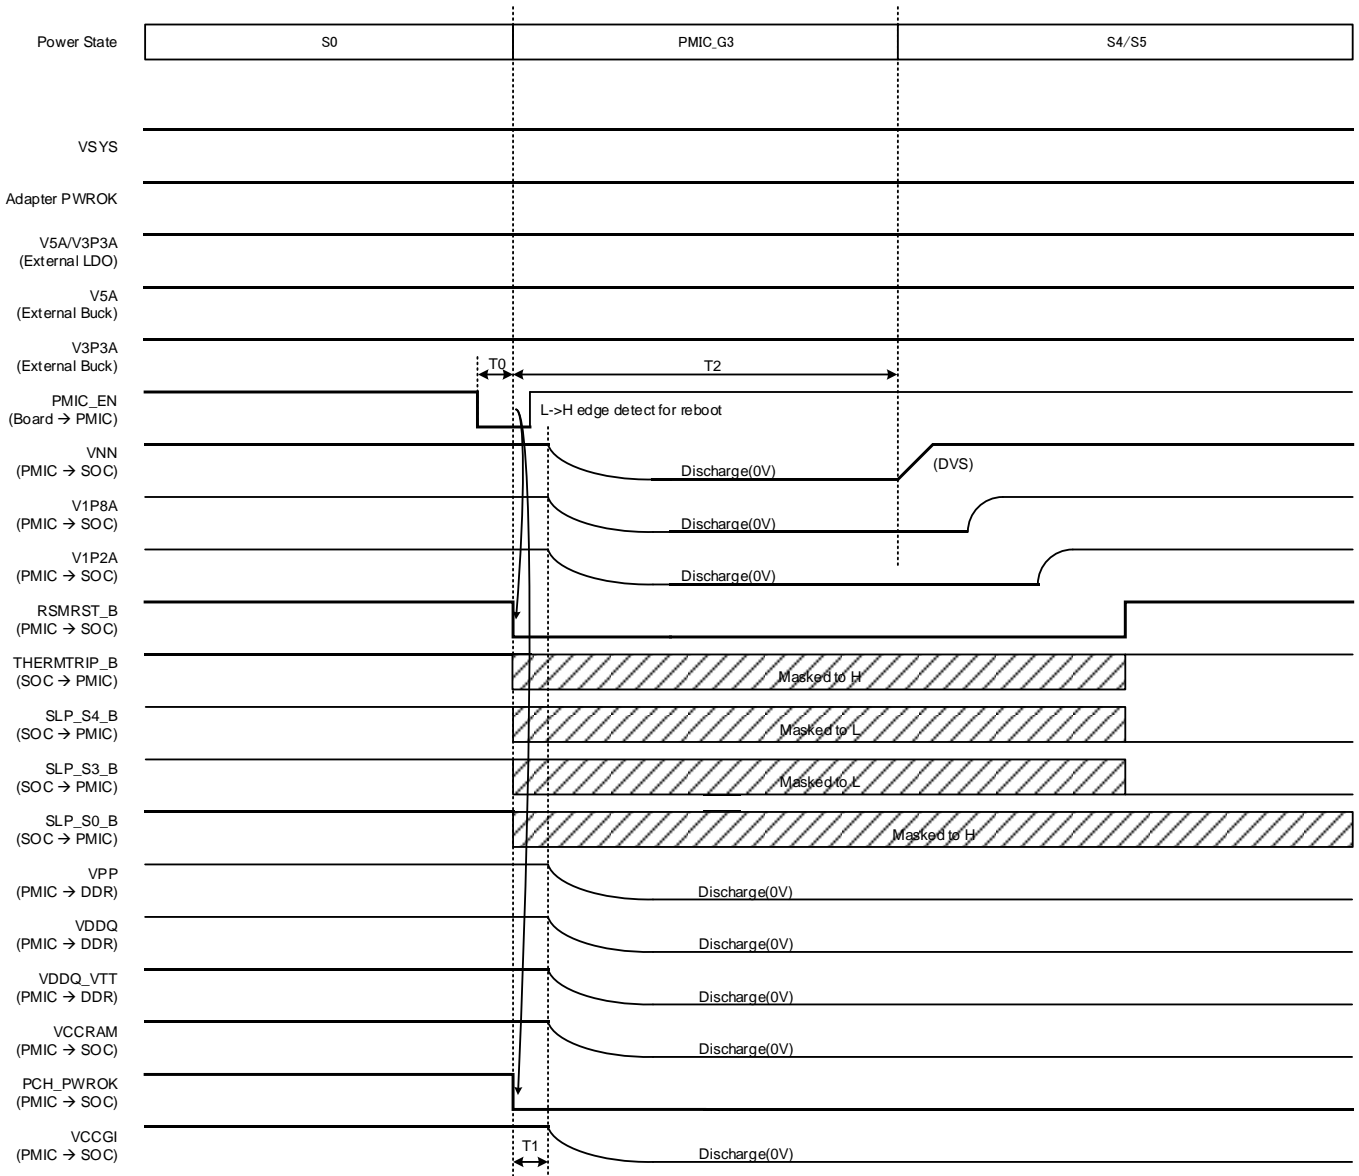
Power State
S0
PMIC_G3
S4/S5

VSYS

Adapter PWROK

V5A/V3P3A
(External LDO)

V5A
(External Buck)

V3P3A
(External Buck)

T0
T2

PMIC_EN
(Board → PMIC)
L->H edge detect for reboot

VNN
(PMIC → SOC)
Discharge(0V)
(DVS)

V1P8A
(PMIC → SOC)
Discharge(0V)

V1P2A
(PMIC → SOC)
Discharge(0V)

RSMRST_B
(PMIC → SOC)

THERMTRIP_B
(SOC → PMIC)
Masked to H

SLP_S4_B
(SOC → PMIC)
Masked to L

SLP_S3_B
(SOC → PMIC)
Masked to L

SLP_S0_B
(SOC → PMIC)
Masked to H

VPP
(PMIC → DDR)
Discharge(0V)

VDDQ
(PMIC → DDR)
Discharge(0V)

VDDQ_VTT
(PMIC → DDR)
Discharge(0V)

VCCRAM
(PMIC → SOC)
Discharge(0V)

PCH_PWROK
(PMIC → SOC)

VCCGI
(PMIC → SOC)
T1
Discharge(0V)